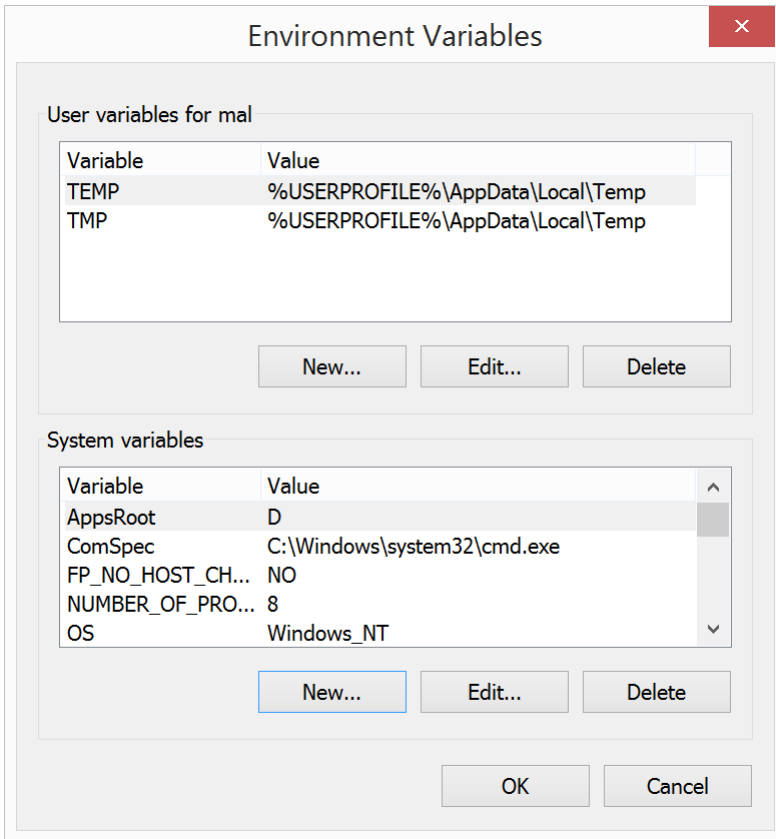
Environment Variables

User variables for mal

| Variable | Value |
|---|---|
| TEMP | %USERPROFILE%\AppData\Local\Temp |
| TMP | %USERPROFILE%\AppData\Local\Temp |

New... Edit... Delete

System variables

| Variable | Value |
|---|---|
| AppsRoot | D |
| ComSpec | C:\Windows\system32\cmd.exe |
| FP_NO_HOST_CH... | NO |
| NUMBER_OF_PRO... | 8 |
| OS | Windows_NT |

New... Edit... Delete

OK Cancel